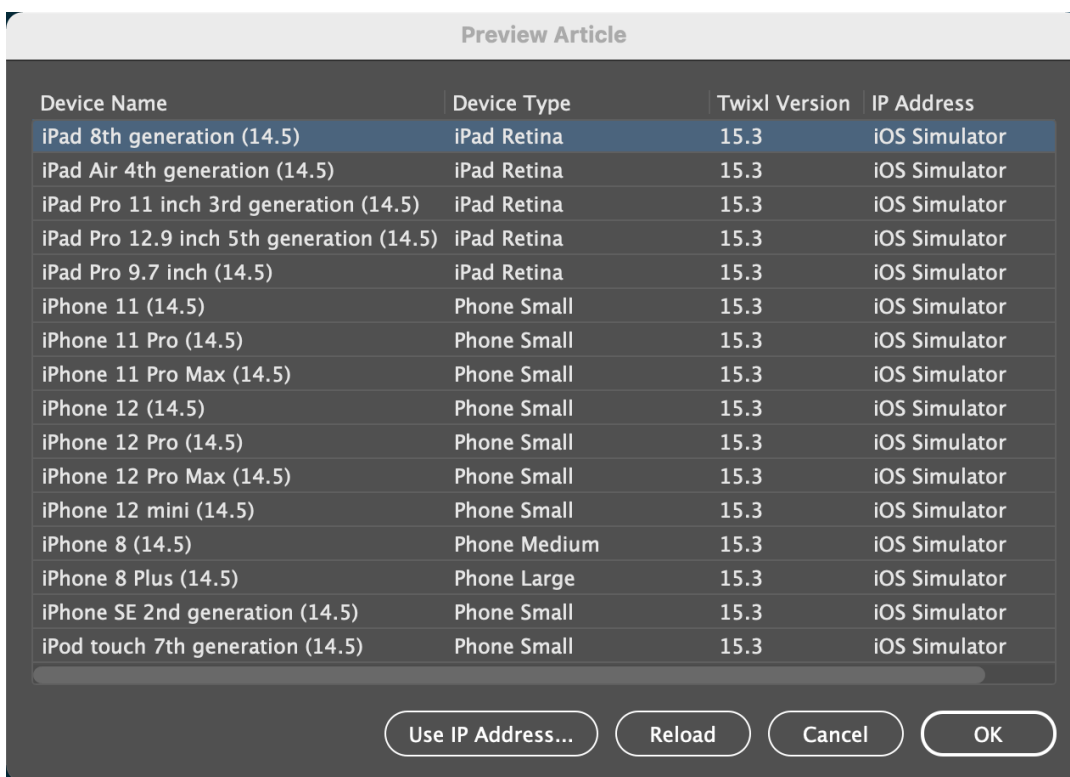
Preview Article

| Device Name | Device Type | Twixl Version | IP Address |
|---|---|---|---|
| iPad 8th generation (14.5) | iPad Retina | 15.3 | iOS Simulator |
| iPad Air 4th generation (14.5) | iPad Retina | 15.3 | iOS Simulator |
| iPad Pro 11 inch 3rd generation (14.5) | iPad Retina | 15.3 | iOS Simulator |
| iPad Pro 12.9 inch 5th generation (14.5) | iPad Retina | 15.3 | iOS Simulator |
| iPad Pro 9.7 inch (14.5) | iPad Retina | 15.3 | iOS Simulator |
| iPhone 11 (14.5) | Phone Small | 15.3 | iOS Simulator |
| iPhone 11 Pro (14.5) | Phone Small | 15.3 | iOS Simulator |
| iPhone 11 Pro Max (14.5) | Phone Small | 15.3 | iOS Simulator |
| iPhone 12 (14.5) | Phone Small | 15.3 | iOS Simulator |
| iPhone 12 Pro (14.5) | Phone Small | 15.3 | iOS Simulator |
| iPhone 12 Pro Max (14.5) | Phone Small | 15.3 | iOS Simulator |
| iPhone 12 mini (14.5) | Phone Small | 15.3 | iOS Simulator |
| iPhone 8 (14.5) | Phone Medium | 15.3 | iOS Simulator |
| iPhone 8 Plus (14.5) | Phone Large | 15.3 | iOS Simulator |
| iPhone SE 2nd generation (14.5) | Phone Small | 15.3 | iOS Simulator |
| iPod touch 7th generation (14.5) | Phone Small | 15.3 | iOS Simulator |

Use IP Address... Reload Cancel OK